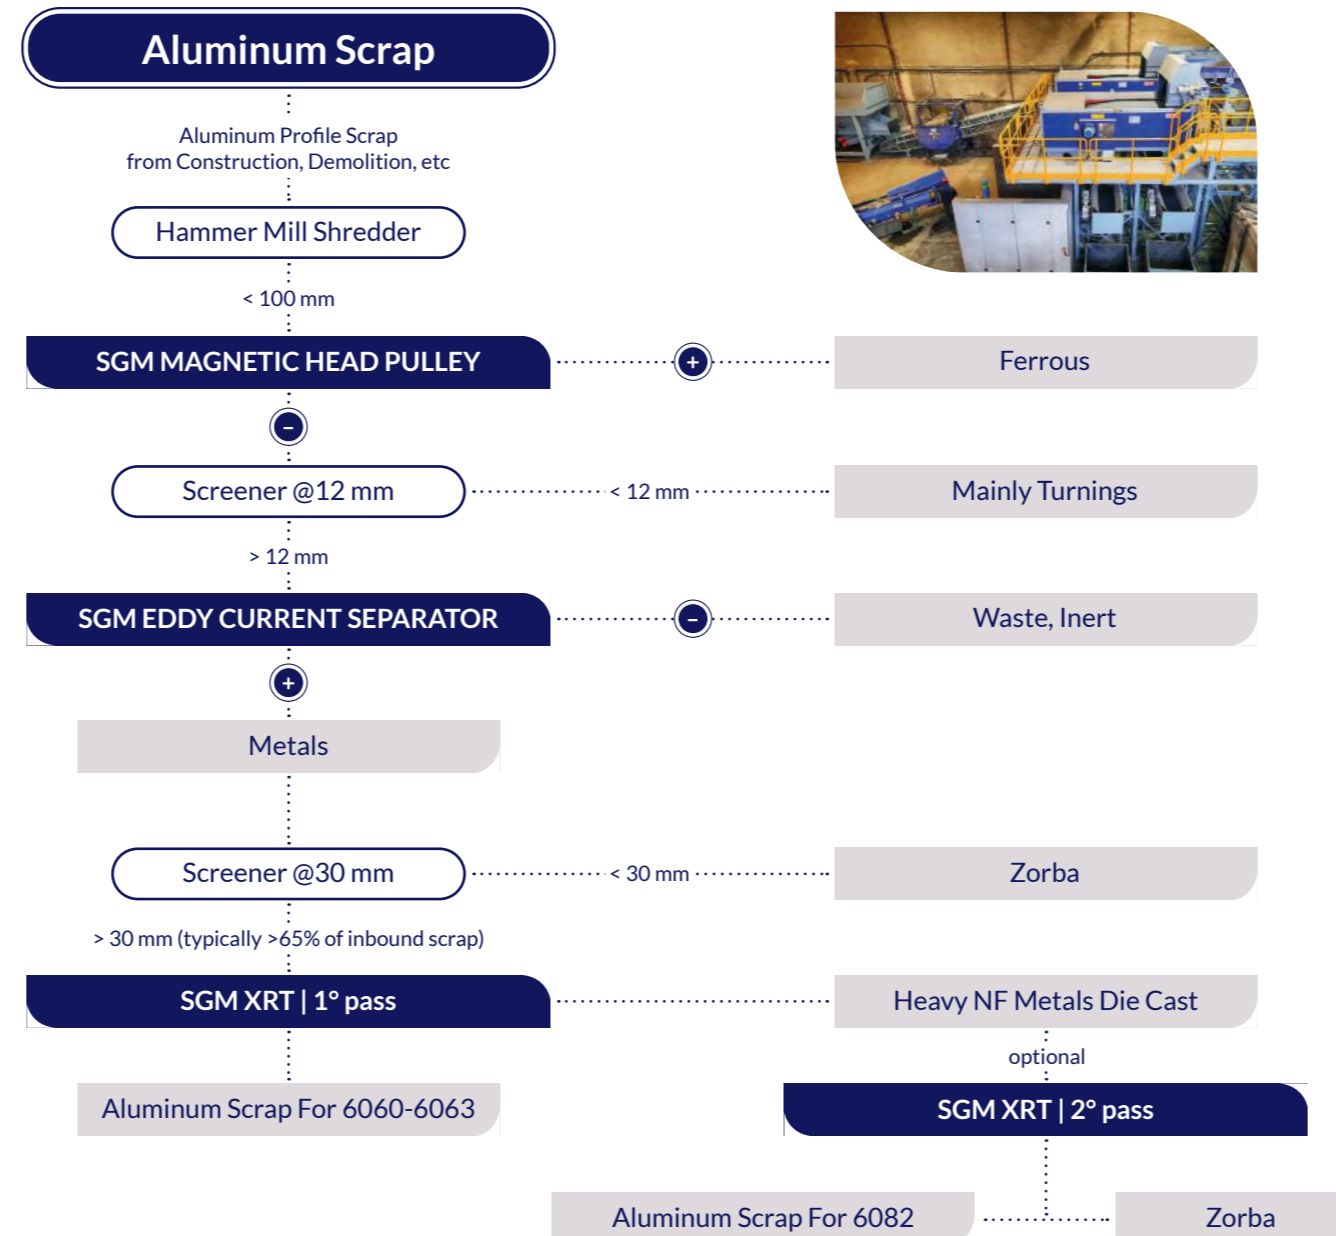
Aluminum Scrap

Aluminum Profile Scrap from Construction, Demolition, etc

Hammer Mill Shredder

< 100 mm

SGM MAGNETIC HEAD PULLEY

+

Ferrous

–

Screener @12 mm

< 12 mm

Mainly Turnings

> 12 mm

SGM EDDY CURRENT SEPARATOR

–

Waste, Inert

+

Metals

Screener @30 mm

< 30 mm

Zorba

> 30 mm (typically >65% of inbound scrap)

SGM XRT | 1° pass

Heavy NF Metals Die Cast

optional

Aluminum Scrap For 6060-6063

SGM XRT | 2° pass

Aluminum Scrap For 6082

Zorba